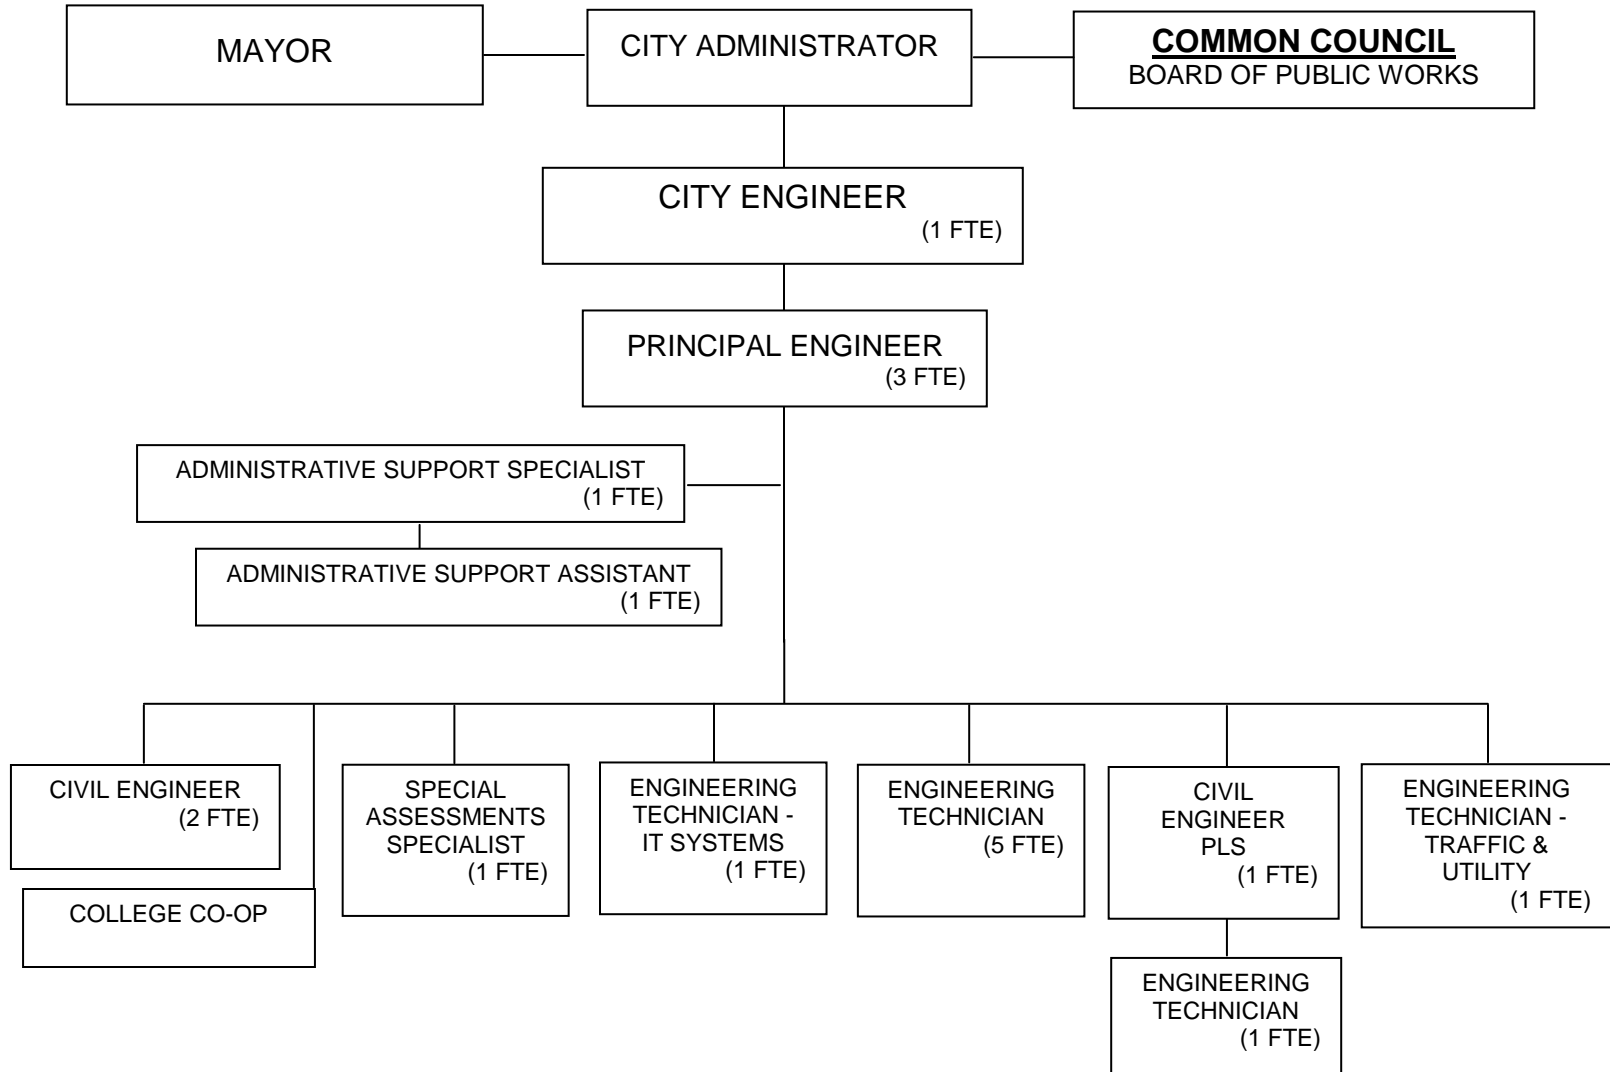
MAYOR

CITY ADMINISTRATOR

COMMON COUNCIL
BOARD OF PUBLIC WORKS

CITY ENGINEER
(1 FTE)

PRINCIPAL ENGINEER
(3 FTE)

ADMINISTRATIVE SUPPORT SPECIALIST
(1 FTE)

ADMINISTRATIVE SUPPORT ASSISTANT
(1 FTE)

CIVIL ENGINEER
(2 FTE)

COLLEGE CO-OP

SPECIAL ASSESSMENTS SPECIALIST
(1 FTE)

ENGINEERING TECHNICIAN - IT SYSTEMS
(1 FTE)

ENGINEERING TECHNICIAN
(5 FTE)

CIVIL ENGINEER PLS
(1 FTE)

ENGINEERING TECHNICIAN
(1 FTE)

ENGINEERING TECHNICIAN - TRAFFIC & UTILITY
(1 FTE)